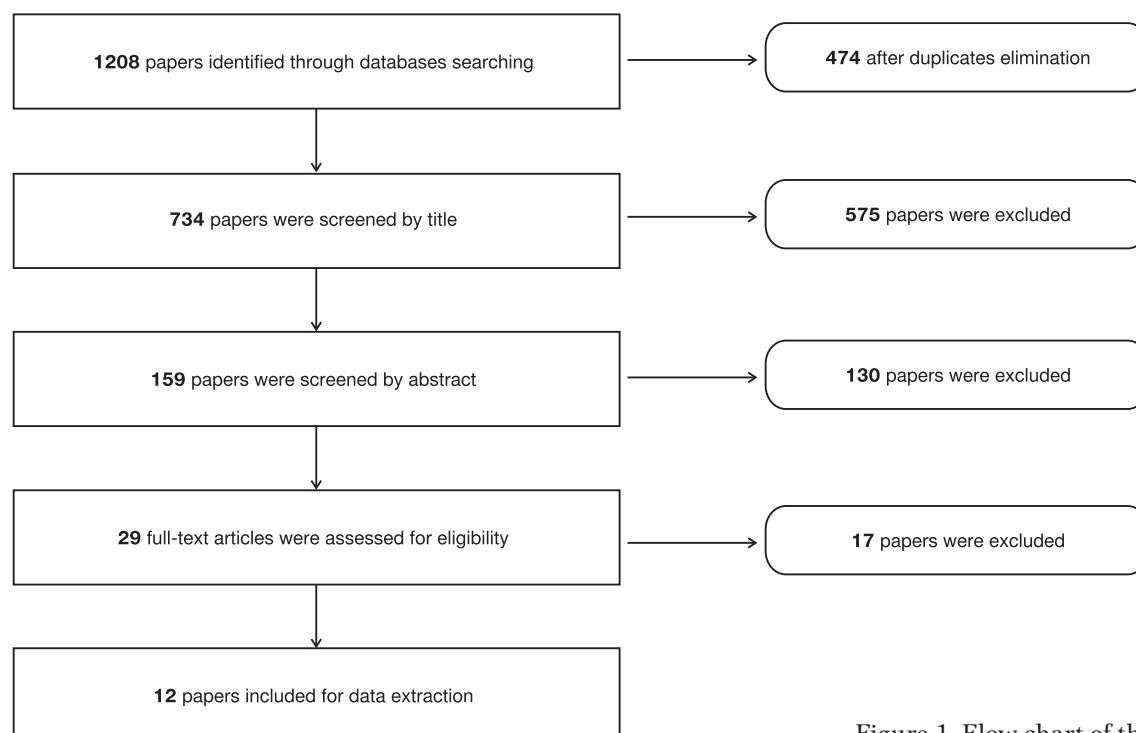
1208 papers identified through databases searching

474 after duplicates elimination

734 papers were screened by title

575 papers were excluded

159 papers were screened by abstract

130 papers were excluded

29 full-text articles were assessed for eligibility

17 papers were excluded

12 papers included for data extraction

Figure 1. Flow chart of th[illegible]